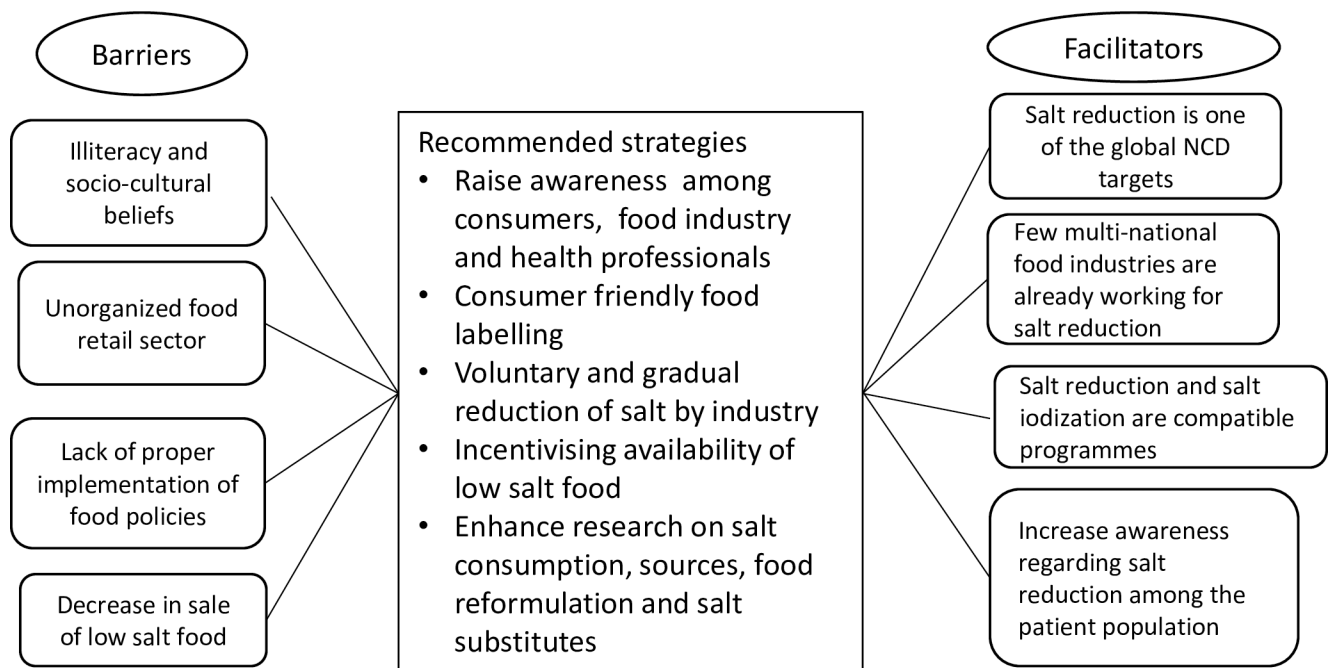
Barriers

Illiteracy and socio-cultural beliefs

Unorganized food retail sector

Lack of proper implementation of food policies

Decrease in sale of low salt food

Recommended strategies
• Raise awareness among consumers, food industry and health professionals
• Consumer friendly food labelling
• Voluntary and gradual reduction of salt by industry
• Incentivising availability of low salt food
• Enhance research on salt consumption, sources, food reformulation and salt substitutes

Facilitators

Salt reduction is one of the global NCD targets

Few multi-national food industries are already working for salt reduction

Salt reduction and salt iodization are compatible programmes

Increase awareness regarding salt reduction among the patient population